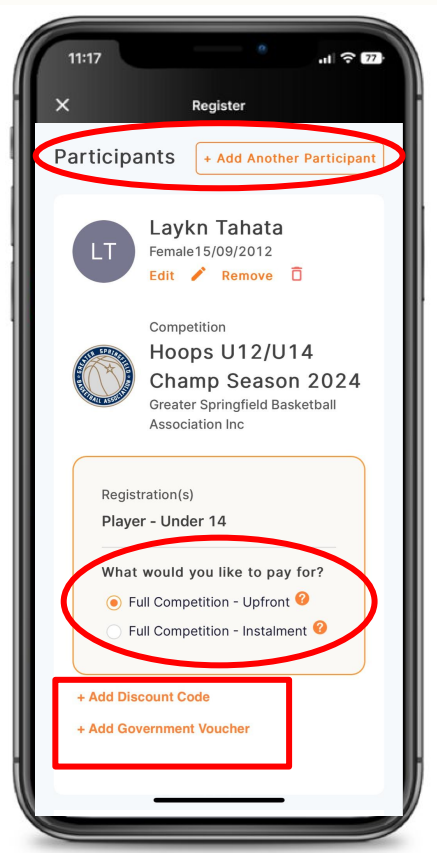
11:17

77

Register

Participants

+ Add Another Participant

LT

Laykn Tahata

Female15/09/2012

Edit

Remove

Competition

Hoops U12/U14 Champ Season 2024

Greater Springfield Basketball Association Inc

GREATER SPRINGFIELD BASKETBALL ASSOCIATION

Registration(s)

Player - Under 14

What would you like to pay for?

Full Competition - Upfront ?

Full Competition - Instalment ?

+ Add Discount Code

+ Add Government Voucher